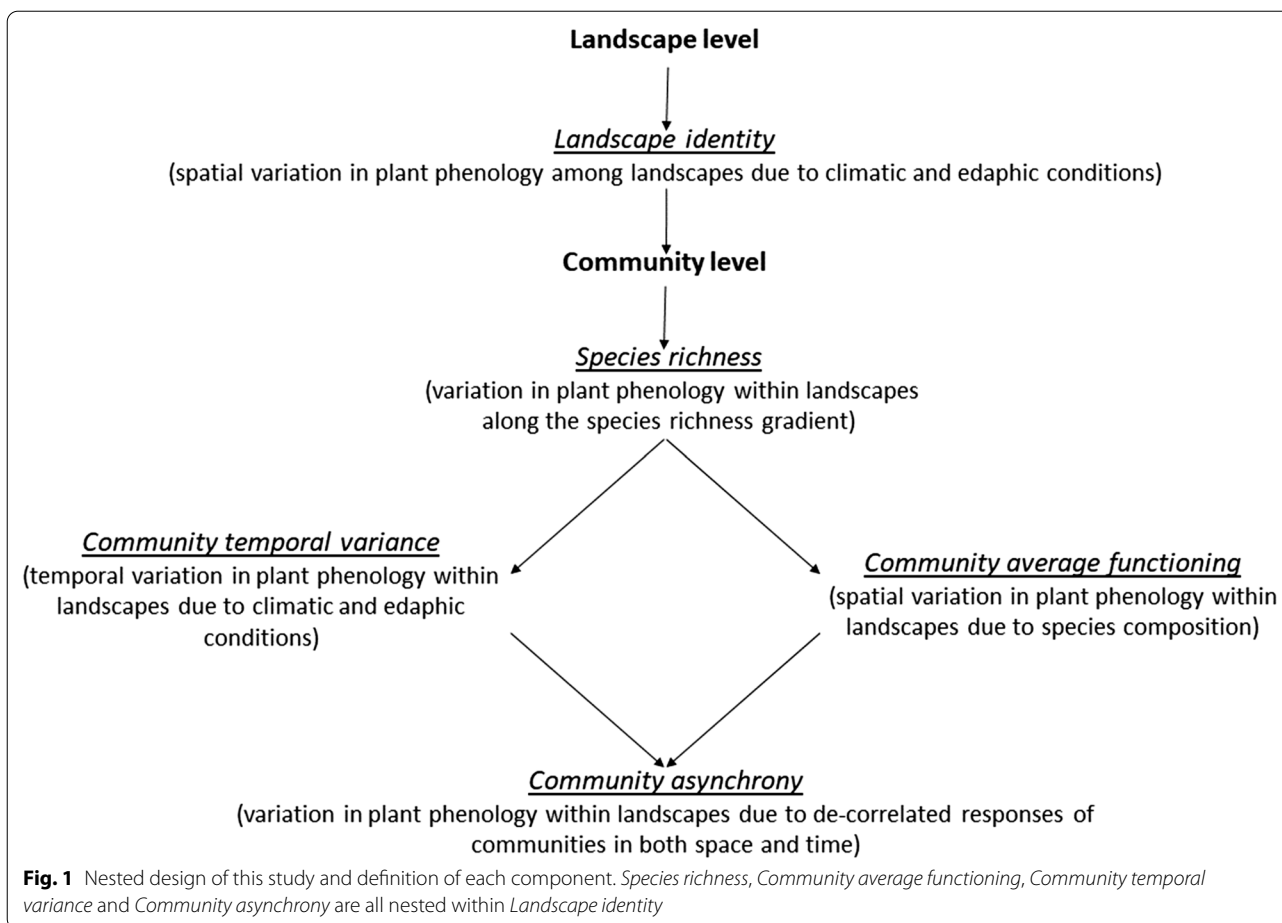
Landscape level

Landscape identity
(spatial variation in plant phenology among landscapes due to climatic and edaphic conditions)

Community level

Species richness
(variation in plant phenology within landscapes along the species richness gradient)

Community temporal variance
(temporal variation in plant phenology within landscapes due to climatic and edaphic conditions)

Community average functioning
(spatial variation in plant phenology within landscapes due to species composition)

Community asynchrony
(variation in plant phenology within landscapes due to de-correlated responses of communities in both space and time)

Fig. 1 Nested design of this study and definition of each component. Species richness, Community average functioning, Community temporal variance and Community asynchrony are all nested within Landscape identity